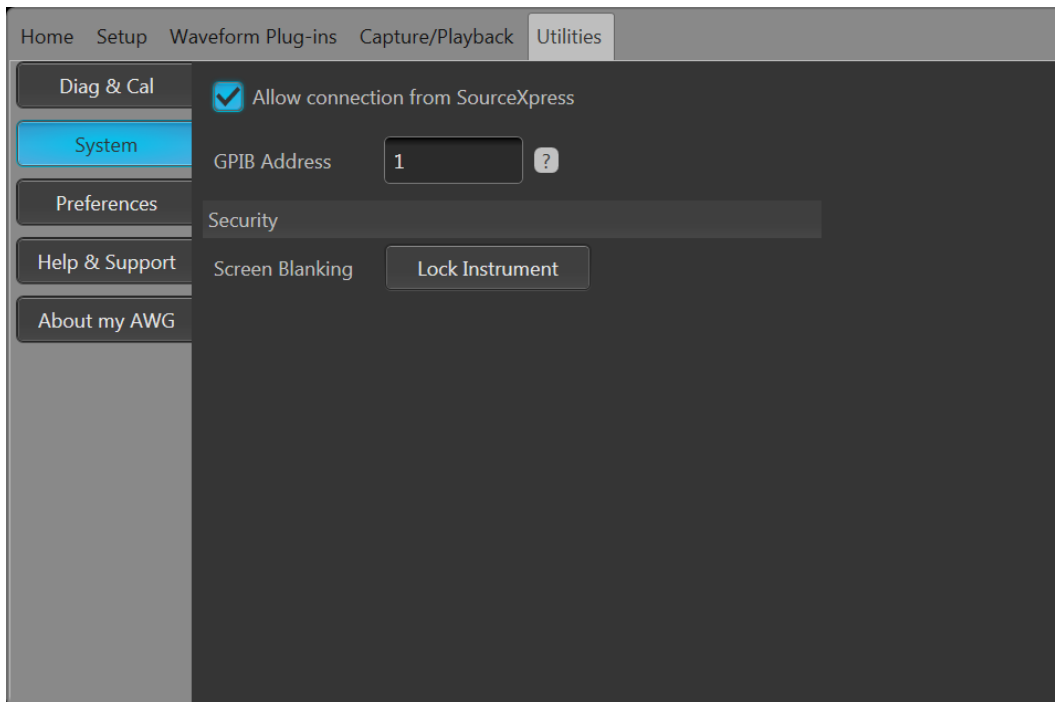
Home Setup Waveform Plug-ins Capture/Playback Utilities

Diag & Cal

System

Preferences

Help & Support

About my AWG

Allow connection from SourceXpress

GPIB Address 1 ?

Security

Screen Blanking Lock Instrument